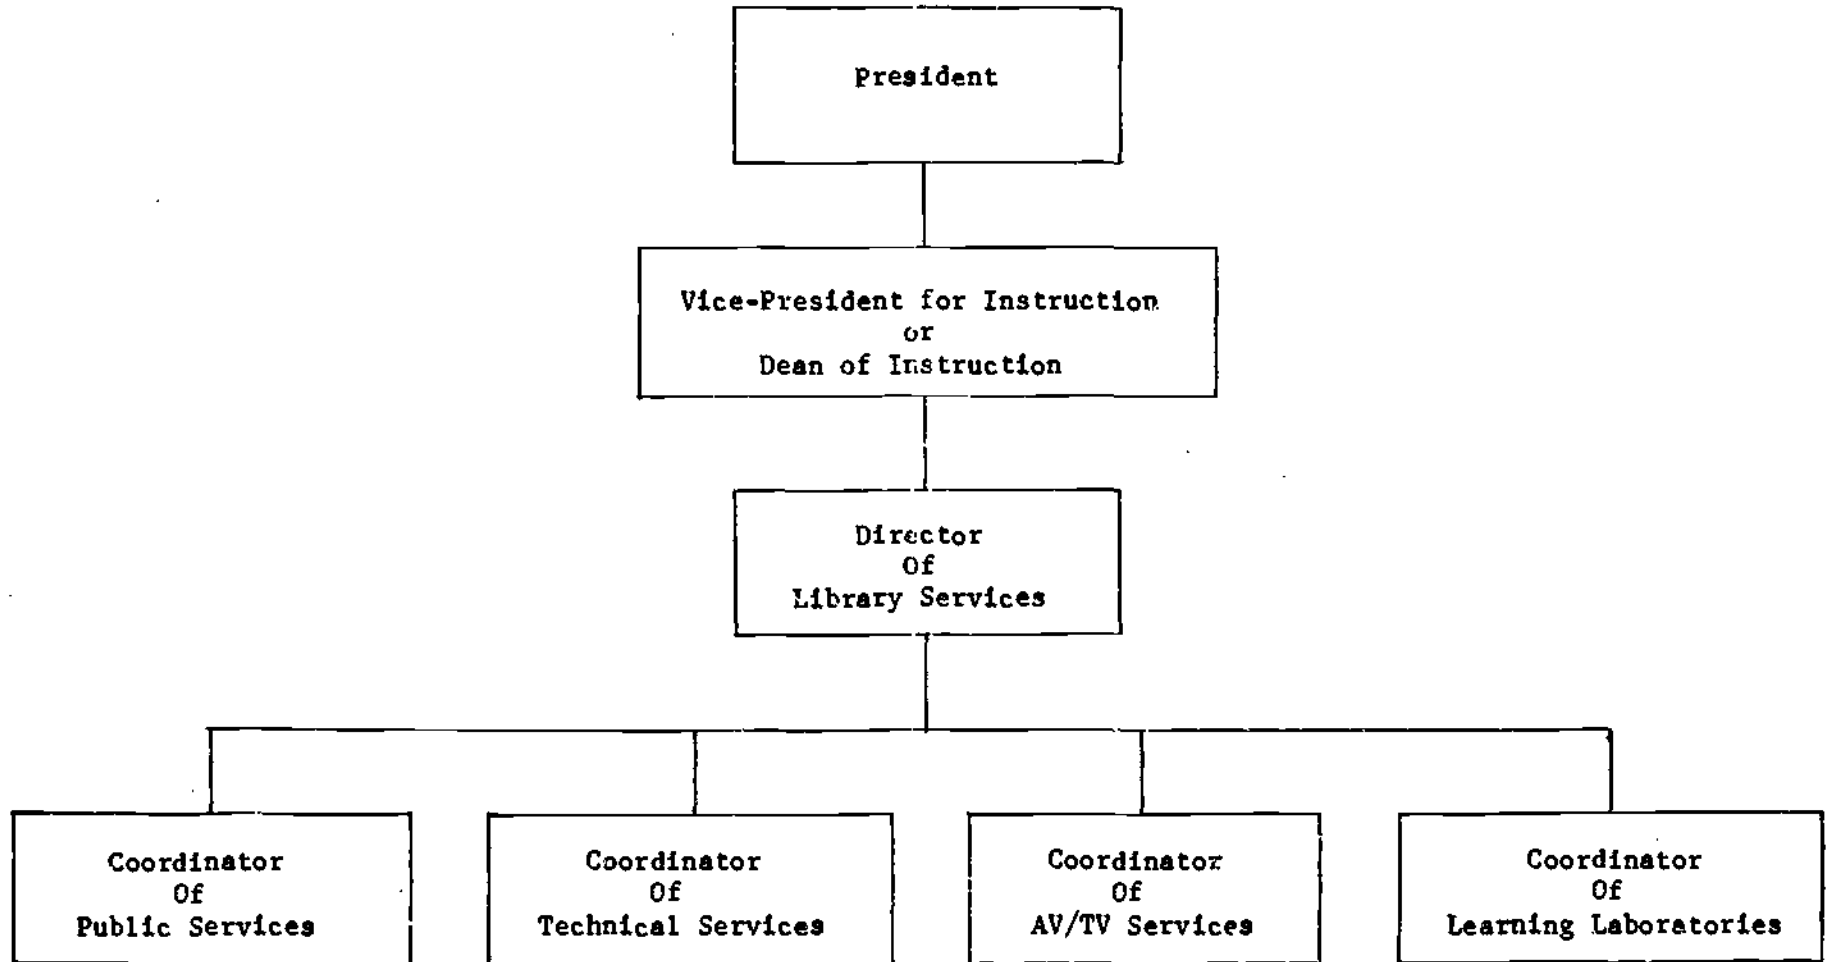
President

Vice-President for Instruction
or
Dean of Instruction

Director
Of
Library Services

Coordinator
Of
Public Services

Coordinator
Of
Technical Services

Coordinator
Of
AV/TV Services

Coordinator
Of
Learning Laboratories